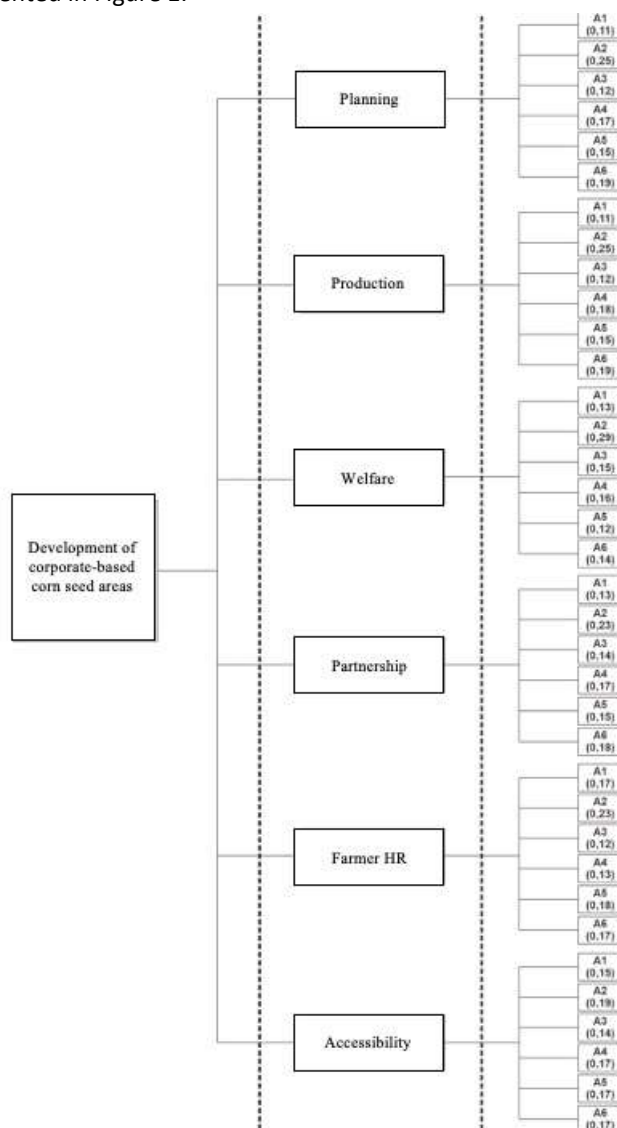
ented in Figure 2.

Development of corporate-based corn seed areas

Planning

A1 (0,11)
A2 (0,25)
A3 (0,12)
A4 (0,17)
A5 (0,15)
A6 (0,19)

Production

A1 (0,11)
A2 (0,25)
A3 (0,12)
A4 (0,18)
A5 (0,15)
A6 (0,19)

Welfare

A1 (0,13)
A2 (0,29)
A3 (0,15)
A4 (0,16)
A5 (0,12)
A6 (0,14)

Partnership

A1 (0,13)
A2 (0,23)
A3 (0,14)
A4 (0,17)
A5 (0,15)
A6 (0,18)

Farmer HR

A1 (0,17)
A2 (0,23)
A3 (0,12)
A4 (0,13)
A5 (0,18)
A6 (0,17)

Accessibility

A1 (0,15)
A2 (0,19)
A3 (0,14)
A4 (0,17)
A5 (0,17)
A6 (0,17)